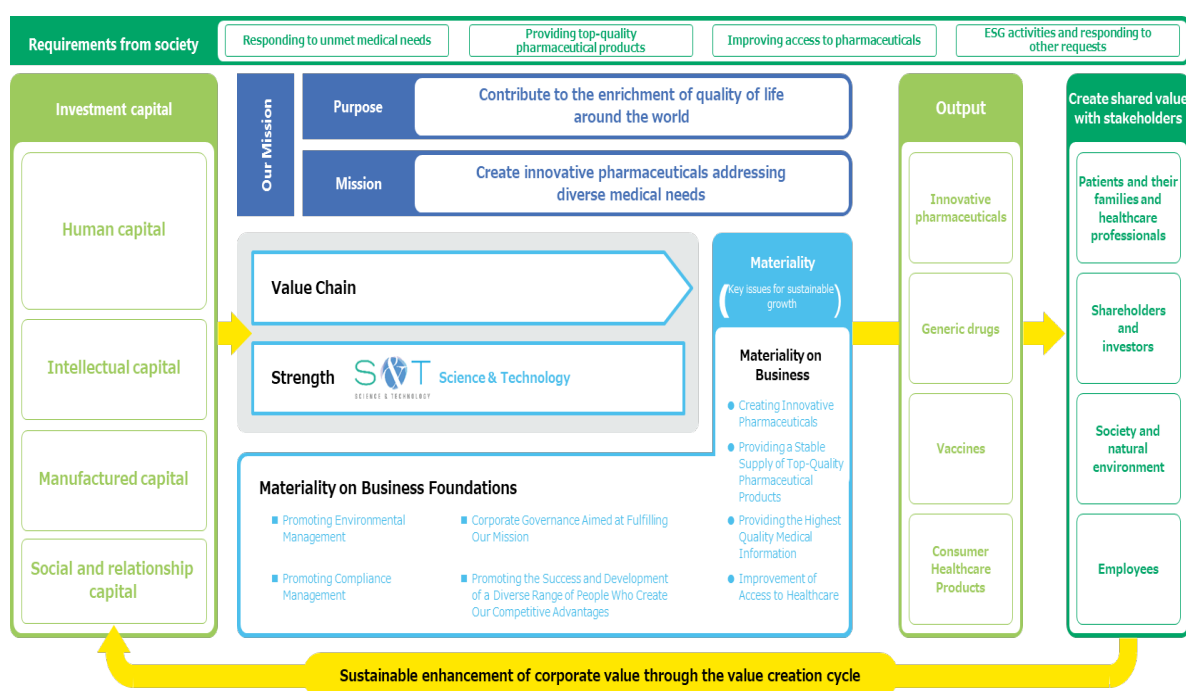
Requirements from society

Responding to unmet medical needs

Providing top-quality pharmaceutical products

Improving access to pharmaceuticals

ESG activities and responding to other requests

Investment capital

Human capital

Intellectual capital

Manufactured capital

Social and relationship capital

Our Mission

Purpose

Contribute to the enrichment of quality of life around the world

Mission

Create innovative pharmaceuticals addressing diverse medical needs

Value Chain

Strength

S&T
SCIENCE & TECHNOLOGY

Science & Technology

Materiality

(Key issues for sustainable growth)

Materiality on Business

Creating Innovative Pharmaceuticals

Providing a Stable Supply of Top-Quality Pharmaceutical Products

Providing the Highest Quality Medical Information

Improvement of Access to Healthcare

Materiality on Business Foundations

Promoting Environmental Management

Corporate Governance Aimed at Fulfilling Our Mission

Promoting Compliance Management

Promoting the Success and Development of a Diverse Range of People Who Create Our Competitive Advantages

Output

Innovative pharmaceuticals

Generic drugs

Vaccines

Consumer Healthcare Products

Create shared value with stakeholders

Patients and their families and healthcare professionals

Shareholders and investors

Society and natural environment

Employees

Sustainable enhancement of corporate value through the value creation cycle